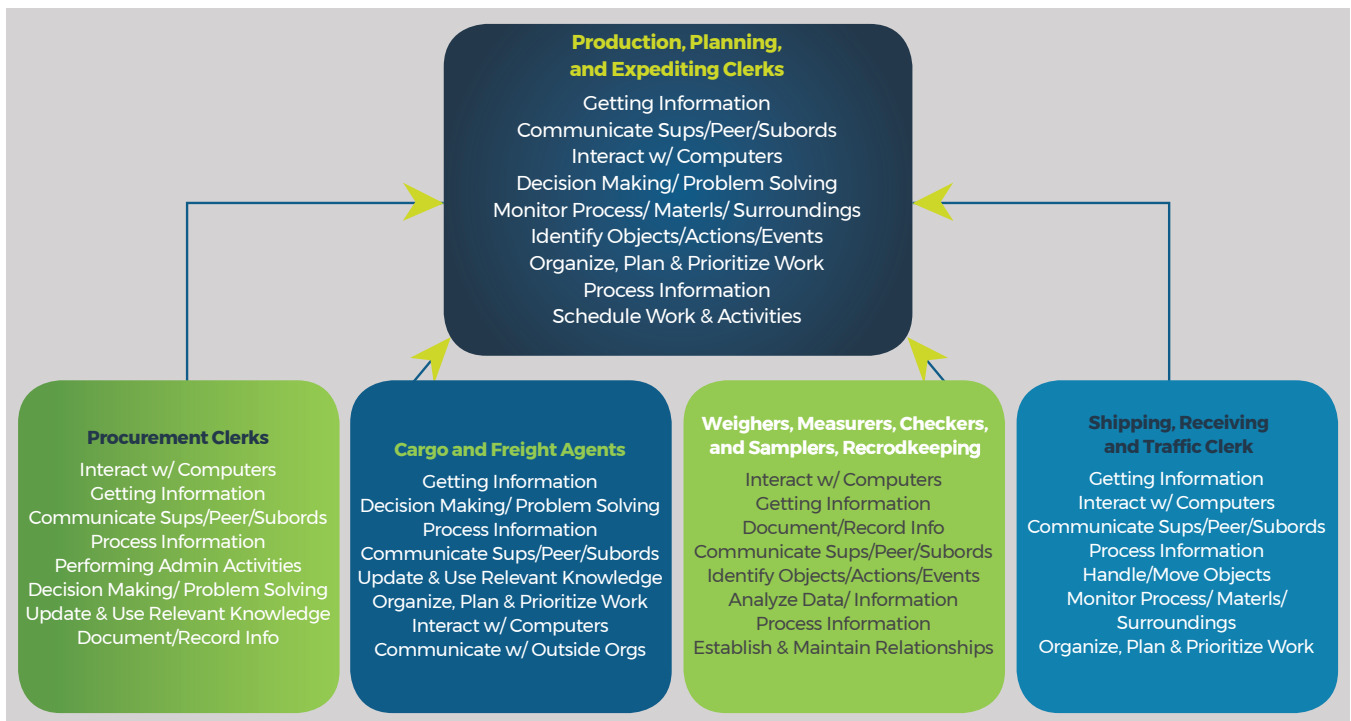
Production, Planning, and Expediting Clerks

Getting Information
Communicate Sups/Peer/Subords
Interact w/ Computers
Decision Making/ Problem Solving
Monitor Process/ Materls/ Surroundings
Identify Objects/Actions/Events
Organize, Plan & Prioritize Work
Process Information
Schedule Work & Activities

Procurement Clerks

Interact w/ Computers
Getting Information
Communicate Sups/Peer/Subords
Process Information
Performing Admin Activities
Decision Making/ Problem Solving
Update & Use Relevant Knowledge
Document/Record Info

Cargo and Freight Agents

Getting Information
Decision Making/ Problem Solving
Process Information
Communicate Sups/Peer/Subords
Update & Use Relevant Knowledge
Organize, Plan & Prioritize Work
Interact w/ Computers
Communicate w/ Outside Orgs

Weighers, Measurers, Checkers, and Samplers, Recrodkeeping

Interact w/ Computers
Getting Information
Document/Record Info
Communicate Sups/Peer/Subords
Identify Objects/Actions/Events
Analyze Data/ Information
Process Information
Establish & Maintain Relationships

Shipping, Receiving and Traffic Clerk

Getting Information
Interact w/ Computers
Communicate Sups/Peer/Subords
Process Information
Handle/Move Objects
Monitor Process/ Materls/ Surroundings
Organize, Plan & Prioritize Work